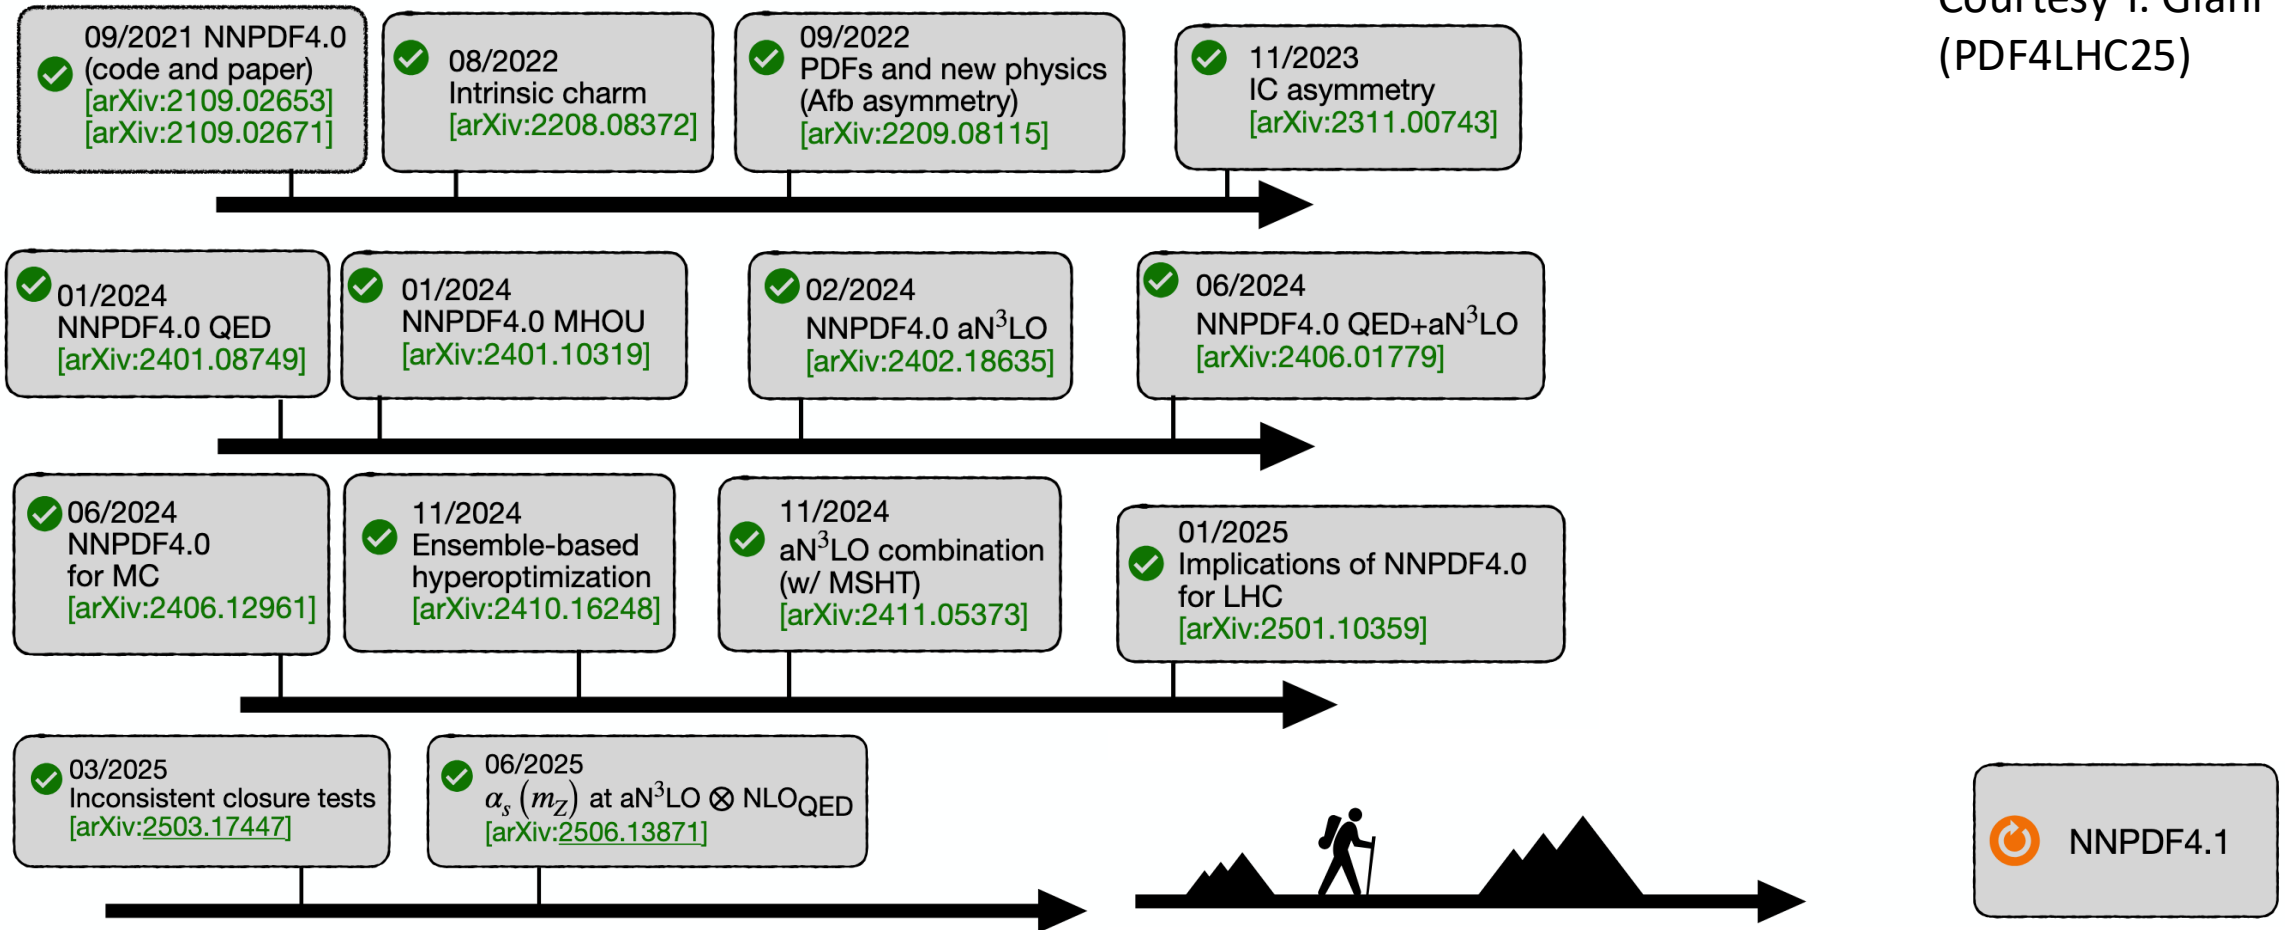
09/2021 NNPDF4.0 (code and paper) [arXiv:2109.02653] [arXiv:2109.02671]

08/2022 Intrinsic charm [arXiv:2208.08372]

09/2022 PDFs and new physics (Afb asymmetry) [arXiv:2209.08115]

11/2023 IC asymmetry [arXiv:2311.00743]

Courtesy T. Giani (PDF4LHC25)

01/2024 NNPDF4.0 QED [arXiv:2401.08749]

01/2024 NNPDF4.0 MHOU [arXiv:2401.10319]

02/2024 NNPDF4.0 aN$^3$LO [arXiv:2402.18635]

06/2024 NNPDF4.0 QED+aN$^3$LO [arXiv:2406.01779]

06/2024 NNPDF4.0 for MC [arXiv:2406.12961]

11/2024 Ensemble-based hyperoptimization [arXiv:2410.16248]

11/2024 aN$^3$LO combination (w/ MSHT) [arXiv:2411.05373]

01/2025 Implications of NNPDF4.0 for LHC [arXiv:2501.10359]

03/2025 Inconsistent closure tests [arXiv:2503.17447]

06/2025 $\alpha_s(m_Z)$ at aN$^3$LO $\otimes$ NLO$_{QED}$ [arXiv:2506.13871]

NNPDF4.1